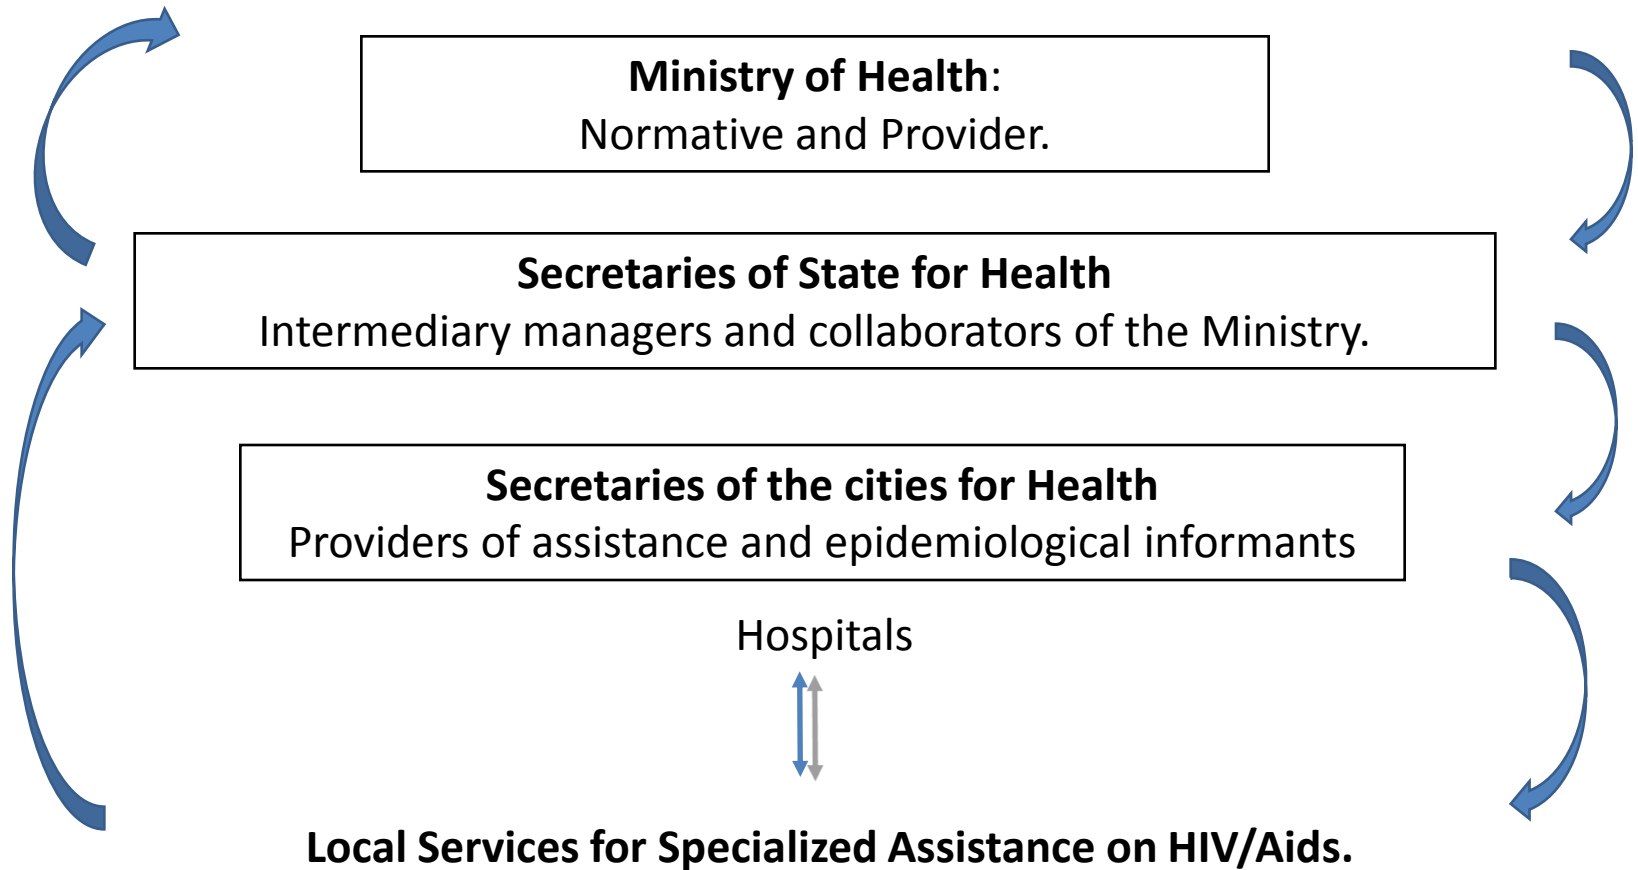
**Ministry of Health**:
Normative and Provider.

**Secretaries of State for Health**
Intermediary managers and collaborators of the Ministry.

**Secretaries of the cities for Health**
Providers of assistance and epidemiological informants

Hospitals

**Local Services for Specialized Assistance on HIV/Aids.**